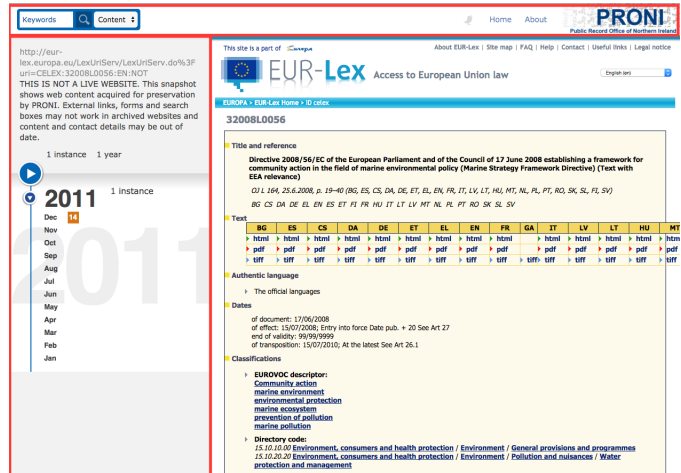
Keywords Content

Home About PRONI Public Record Office of Northern Ireland

http://eur-lex.europa.eu/LexUriServ/LexUriServ.do%3Furi=CELEX:32008L0056:EN:NOT
THIS IS NOT A LIVE WEBSITE. This snapshot shows web content acquired for preservation by PRONI. External links, forms and search boxes may not work in archived websites and content and contact details may be out of date.

1 instance 1 year

2011 1 instance
Dec 14
Nov
Oct
Sep
Aug
Jul
Jun
May
Apr
Mar
Feb
Jan

2011

This site is a part of Europa

About EUR-Lex | Site map | FAQ | Help | Contact | Useful links | Legal notice

EUR-Lex Access to European Union law

English (en)

EUROPA > EUR-Lex Home > ID celex

32008L0056

Title and reference

Directive 2008/56/EC of the European Parliament and of the Council of 17 June 2008 establishing a framework for community action in the field of marine environmental policy (Marine Strategy Framework Directive) (Text with EEA relevance)

OJ L 164, 25.6.2008, p. 19–40 (BG, ES, CS, DA, DE, ET, EL, EN, FR, IT, LV, LT, HU, MT, NL, PL, PT, RO, SK, SL, FI, SV)

BG CS DA DE EL EN ES ET FI FR HU IT LT LV MT NL PL PT RO SK SL SV

Text

| BG | ES | CS | DA | DE | ET | EL | EN | FR | GA | IT | LV | LT | HU | MT |
|---|---|---|---|---|---|---|---|---|---|---|---|---|---|---|
| html | html | html | html | html | html | html | html | html | | html | html | html | html | html |
| pdf | pdf | pdf | pdf | pdf | pdf | pdf | pdf | pdf | | pdf | pdf | pdf | pdf | pdf |
| tiff | tiff | tiff | tiff | tiff | tiff | tiff | tiff | tiff | tiff | tiff | tiff | tiff | tiff | tiff |

Authentic language

The official languages

Dates

of document: 17/06/2008
of effect: 15/07/2008; Entry into force Date pub. + 20 See Art 27
end of validity: 99/99/9999
of transposition: 15/07/2010; At the latest See Art 26.1

Classifications

EUROVOC descriptor:
Community action
marine environment
environmental protection
marine ecosystem
prevention of pollution
marine pollution

Directory code:
15.10.10.00 Environment, consumers and health protection / Environment / General provisions and programmes
15.10.20.20 Environment, consumers and health protection / Environment / Pollution and nuisances / Water protection and management